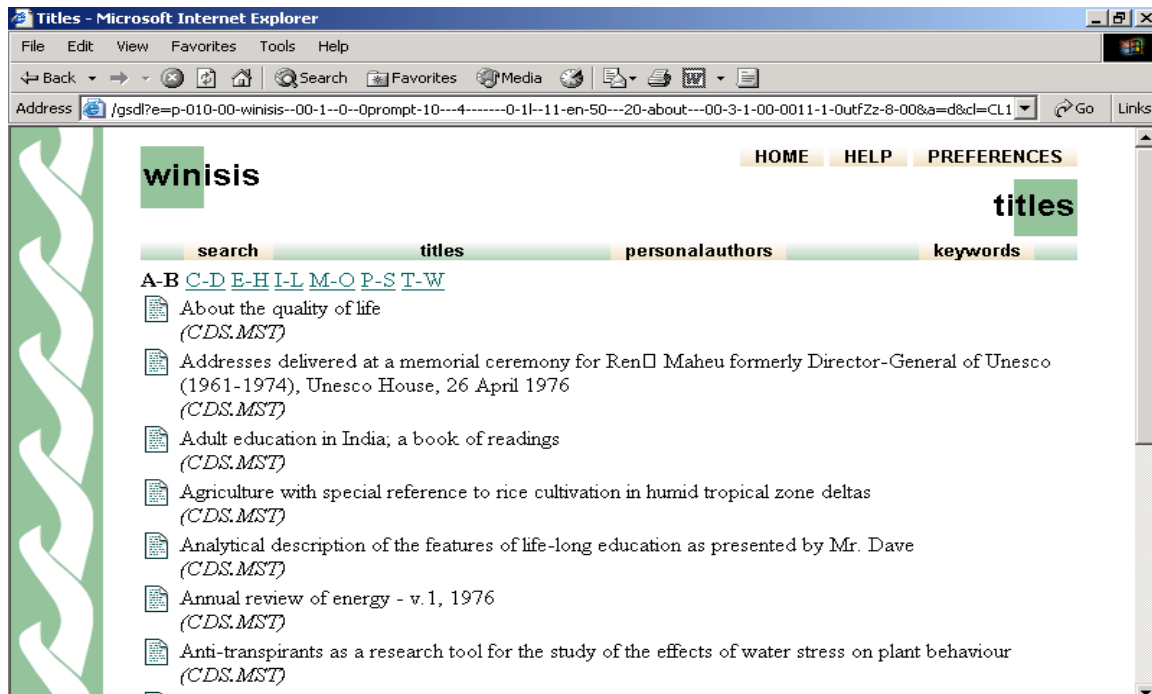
Titles - Microsoft Internet Explorer

File Edit View Favorites Tools Help

Back Search Favorites Media

Address /gsdl?e=p-010-00-winisis--00-1--0--0prompt-10---4-------0-1l--11-en-50---20-about---00-3-1-00-0011-1-0utfZz-8-00&a=d&cl=CL1 Go Links

winisis

HOME HELP PREFERENCES

titles

search titles personalauthors keywords

A-B C-D E-H I-L M-O P-S T-W

About the quality of life
(CDS.MST)

Addresses delivered at a memorial ceremony for Ren□ Maheu formerly Director-General of Unesco (1961-1974), Unesco House, 26 April 1976
(CDS.MST)

Adult education in India; a book of readings
(CDS.MST)

Agriculture with special reference to rice cultivation in humid tropical zone deltas
(CDS.MST)

Analytical description of the features of life-long education as presented by Mr. Dave
(CDS.MST)

Annual review of energy - v.1, 1976
(CDS.MST)

Anti-transpirants as a research tool for the study of the effects of water stress on plant behaviour
(CDS.MST)